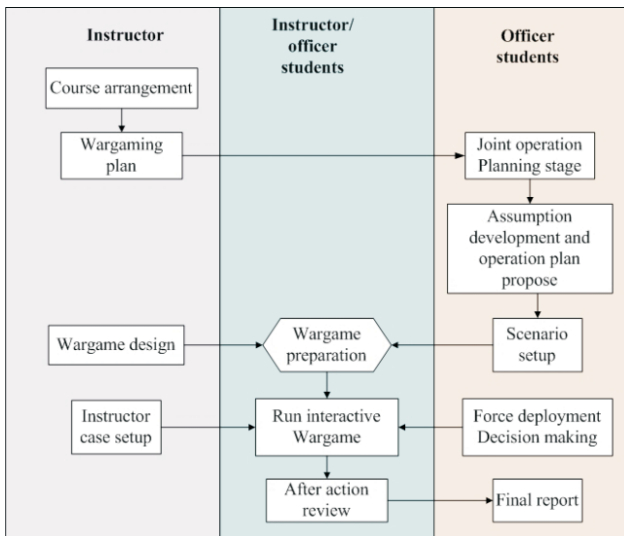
Instructor

Instructor/ officer students

Officer students

Course arrangement

Wargaming plan

Joint operation Planning stage

Assumption development and operation plan propose

Wargame design

Wargame preparation

Scenario setup

Instructor case setup

Run interactive Wargame

Force deployment Decision making

After action review

Final report